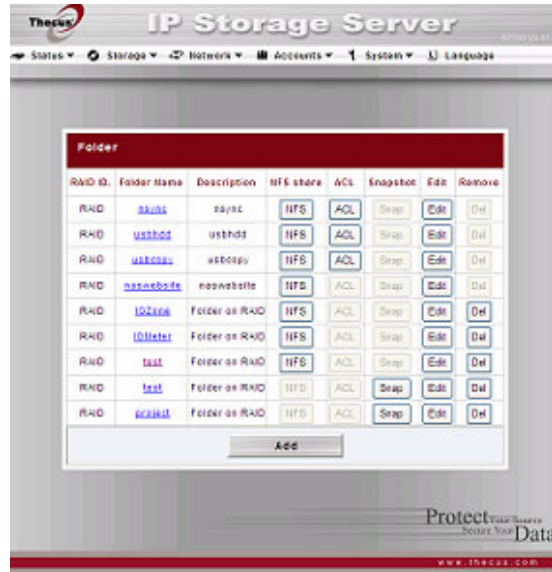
Thecus IP Storage Server

Status ▾ Storage ▾ Network ▾ Accounts ▾ System ▾ Language

Folder

| RAID ID. | Folder Name | Description | NFS share | ACL | Snapshot | Edit | Remove |
|---|---|---|---|---|---|---|---|
| RAID | nsync | nsync | NFS | ACL | Snap | Edit | Del |
| RAID | usbhdd | usbhdd | NFS | ACL | Snap | Edit | Del |
| RAID | usbcopy | usbcopy | NFS | ACL | Snap | Edit | Del |
| RAID | naswebsite | naswebsite | NFS | ACL | Snap | Edit | Del |
| RAID | 1DZone | Folder on RAID | NFS | ACL | Snap | Edit | Del |
| RAID | 1DMeter | Folder on RAID | NFS | ACL | Snap | Edit | Del |
| RAID | test | Folder on RAID | NFS | ACL | Snap | Edit | Del |
| RAID | test | Folder on RAID | NFS | ACL | Snap | Edit | Del |
| RAID | project | Folder on RAID | NFS | ACL | Snap | Edit | Del |

Add

Protect Your Source Secure Your Data

www.thecus.com